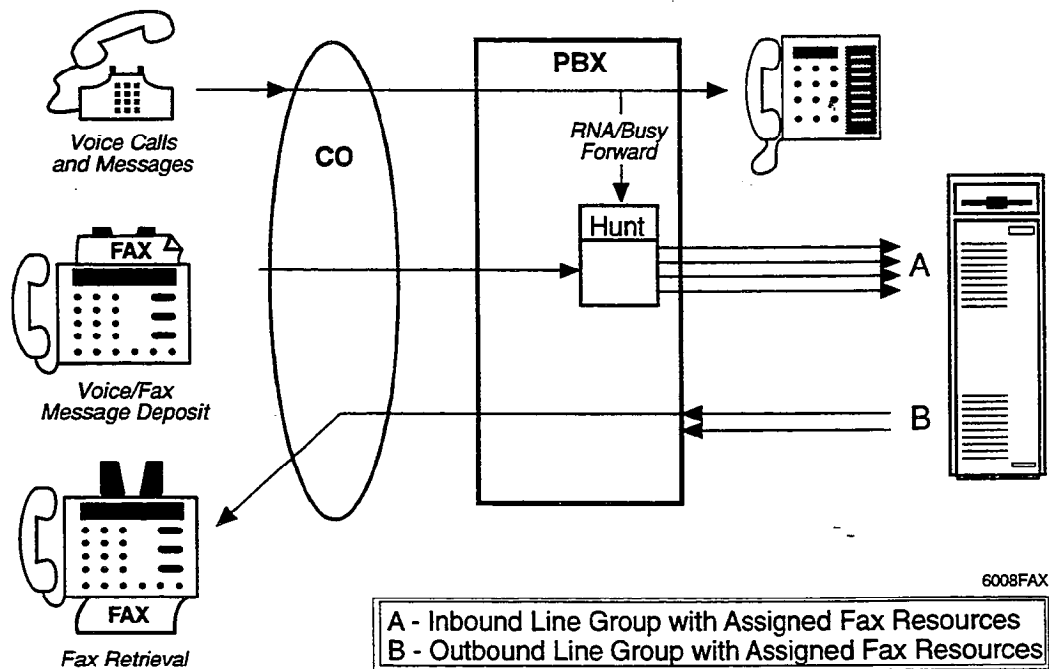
Voice Calls and Messages

CO

PBX

RNA/Busy Forward

Hunt

FAX

A

Voice/Fax Message Deposit

B

FAX

Fax Retrieval

6008FAX

A - Inbound Line Group with Assigned Fax Resources
B - Outbound Line Group with Assigned Fax Resources